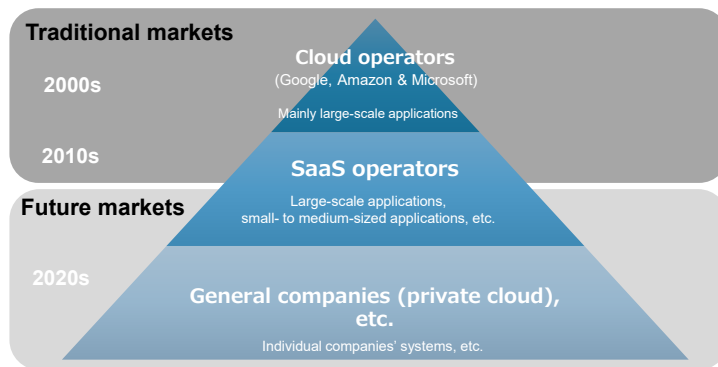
Traditional markets

2000s

2010s

Cloud operators
(Google, Amazon & Microsoft)

Mainly large-scale applications

SaaS operators

Large-scale applications, small- to medium-sized applications, etc.

Future markets

2020s

General companies (private cloud), etc.

Individual companies' systems, etc.